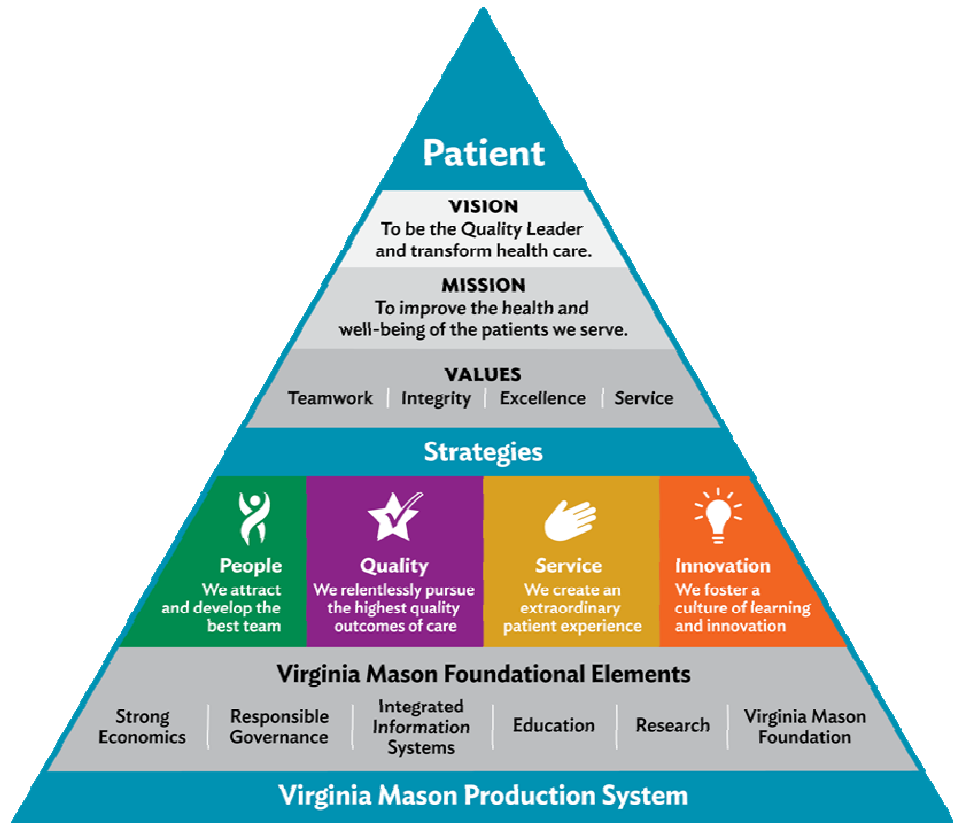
Patient

VISION
To be the Quality Leader and transform health care.

MISSION
To improve the health and well-being of the patients we serve.

VALUES
Teamwork | Integrity | Excellence | Service

Strategies

People
We attract and develop the best team

Quality
We relentlessly pursue the highest quality outcomes of care

Service
We create an extraordinary patient experience

Innovation
We foster a culture of learning and innovation

Virginia Mason Foundational Elements

Strong Economics | Responsible Governance | Integrated Information Systems | Education | Research | Virginia Mason Foundation

Virginia Mason Production System